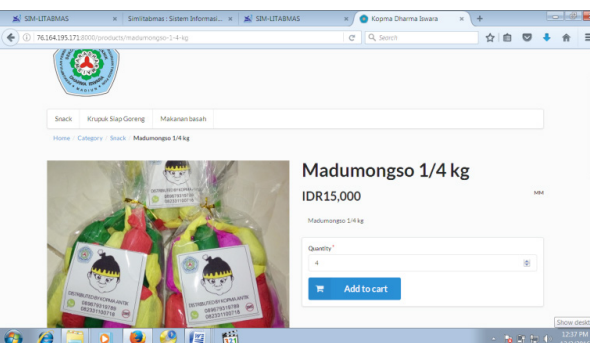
SIM-LITABMAS
Simlitabmas : Sistem Informasi...
SIM-LITABMAS
Kopma Dharma Iswara

76.164.195.171:8000/products/madumongso-1-4-kg

Search

Snack
Krupuk Siap Goreng
Makanan basah

Home / Category / Snack / Madumongso 1/4 kg

Madumongso 1/4 kg

IDR15,000

MM

Madumongso 1/4 kg

Quantity *

4

Add to cart

DISTRIBUTED BY KOPMA IAIN
089675518785
082331193718

DISTRIBUTED BY KOPMA IAIN
089675518785
082331193718

Show desktop

12:57 PM